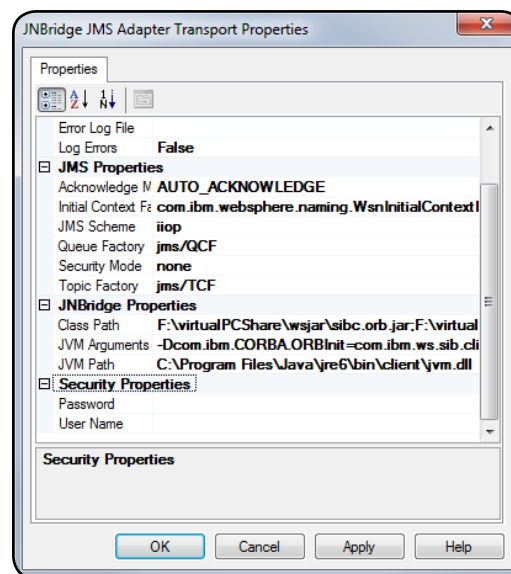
JNBridge JMS Adapter Transport Properties

Properties

| | |
|---|---|
| Error Log File | |
| Log Errors | False |
| ⊟ JMS Properties | |
| Acknowledge M | AUTO_ACKNOWLEDGE |
| Initial Context Fa | com.ibm.websphere.naming.WsnInitialContextI |
| JMS Scheme | iiop |
| Queue Factory | jms/QCF |
| Security Mode | none |
| Topic Factory | jms/TCF |
| ⊟ JNBridge Properties | |
| Class Path | F:\virtualPCShare\wsjar\sibc.orb.jar;F:\virtual |
| JVM Arguments | -Dcom.ibm.CORBA.ORBInit=com.ibm.ws.sib.cli |
| JVM Path | C:\Program Files\Java\jre6\bin\client\jvm.dll |
| ⊟ Security Properties | |
| Password | |
| User Name | |

Security Properties

OK Cancel Apply Help